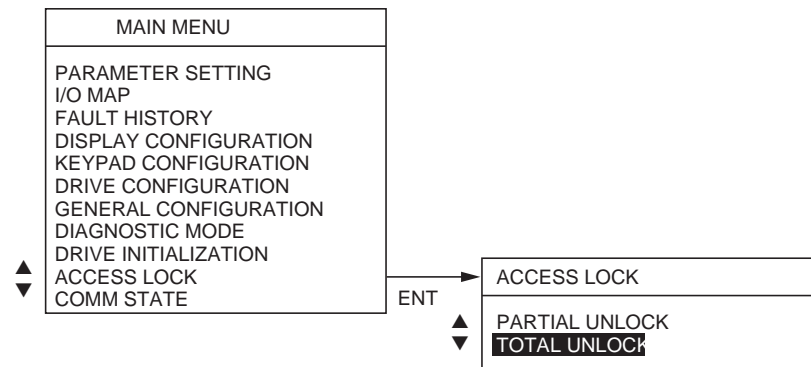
MAIN MENU

PARAMETER SETTING
I/O MAP
FAULT HISTORY
DISPLAY CONFIGURATION
KEYPAD CONFIGURATION
DRIVE CONFIGURATION
GENERAL CONFIGURATION
DIAGNOSTIC MODE
DRIVE INITIALIZATION
ACCESS LOCK
COMM STATE

ENT

ACCESS LOCK

PARTIAL UNLOCK
TOTAL UNLOCK